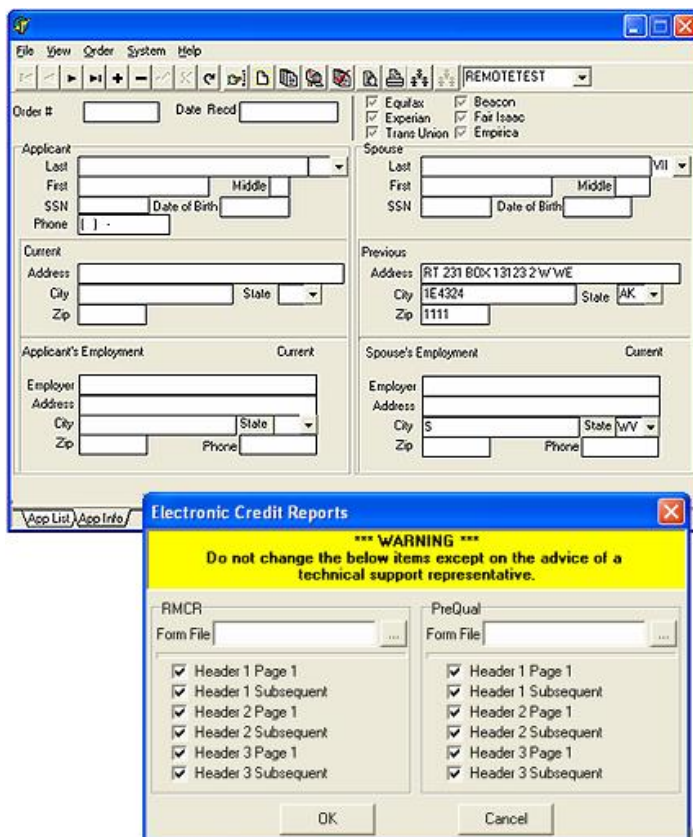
File View Order System Help

REMOTETEST

Order # Date Recd

Equifax Beacon
Experian Fair Isaac
Trans Union Empirica

Applicant
Last
First Middle
SSN Date of Birth
Phone ( ) -

Spouse
Last VII
First Middle
SSN Date of Birth

Current
Address
City State
Zip

Previous
Address RT 231 BOX 13123 2'W'WE
City 1E4324 State AK
Zip 1111

Applicant's Employment Current
Employer
Address
City State
Zip Phone

Spouse's Employment Current
Employer
Address
City S State WV
Zip Phone

App List App Info

Electronic Credit Reports

*** WARNING ***
Do not change the below items except on the advice of a technical support representative.

RMCR
Form File ...
Header 1 Page 1
Header 1 Subsequent
Header 2 Page 1
Header 2 Subsequent
Header 3 Page 1
Header 3 Subsequent

PreQual
Form File ...
Header 1 Page 1
Header 1 Subsequent
Header 2 Page 1
Header 2 Subsequent
Header 3 Page 1
Header 3 Subsequent

OK Cancel